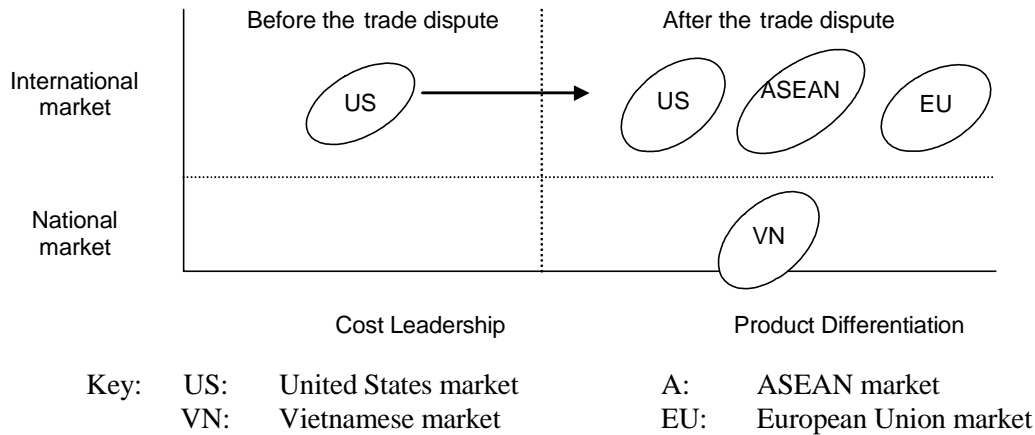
Before the trade dispute

After the trade dispute

International market

US

US

ASEAN

EU

National market

VN

Cost Leadership

Product Differentiation

Key: US: United States market A: ASEAN market
VN: Vietnamese market EU: European Union market